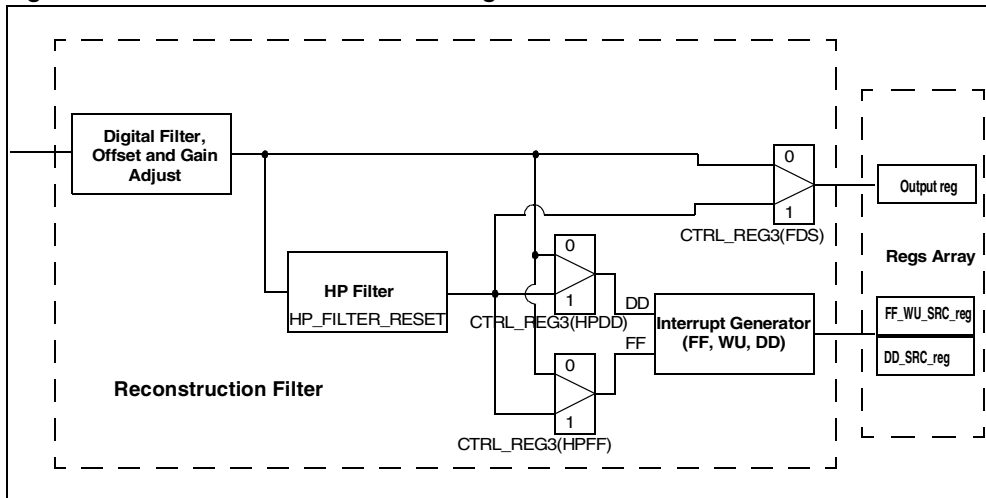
Digital Filter, Offset and Gain Adjust

0

1

CTRL_REG3(FDS)

Output reg

Regs Array

0

1

HP Filter

HP_FILTER_RESET

CTRL_REG3(HPDD)

DD

Interrupt Generator (FF, WU, DD)

FF_WU_SRC_reg

FF

DD_SRC_reg

0

1

Reconstruction Filter

CTRL_REG3(HPFF)